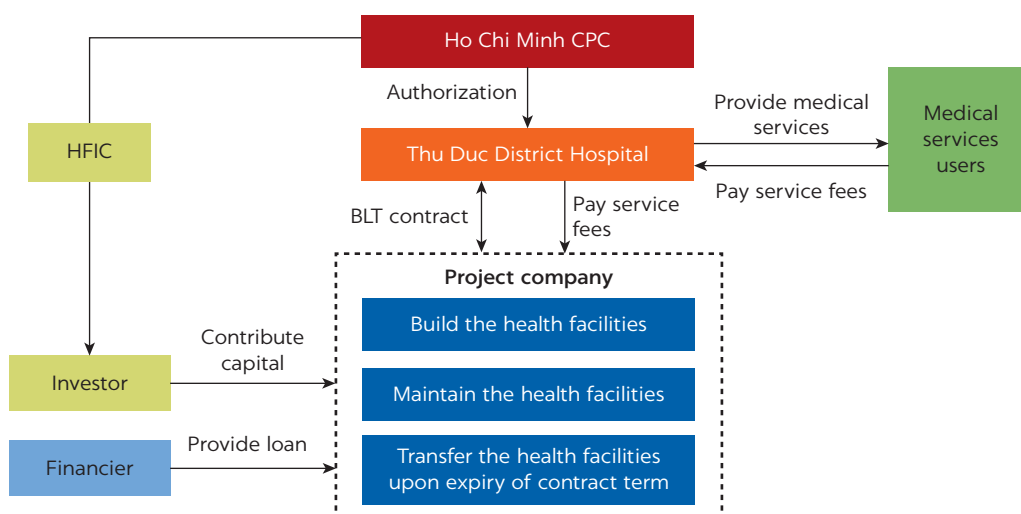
Ho Chi Minh CPC

Authorization

HFIC

Thu Duc District Hospital

Provide medical services

Pay service fees

Medical services users

BLT contract

Pay service fees

Project company

Build the health facilities

Maintain the health facilities

Transfer the health facilities upon expiry of contract term

Investor

Contribute capital

Financier

Provide loan